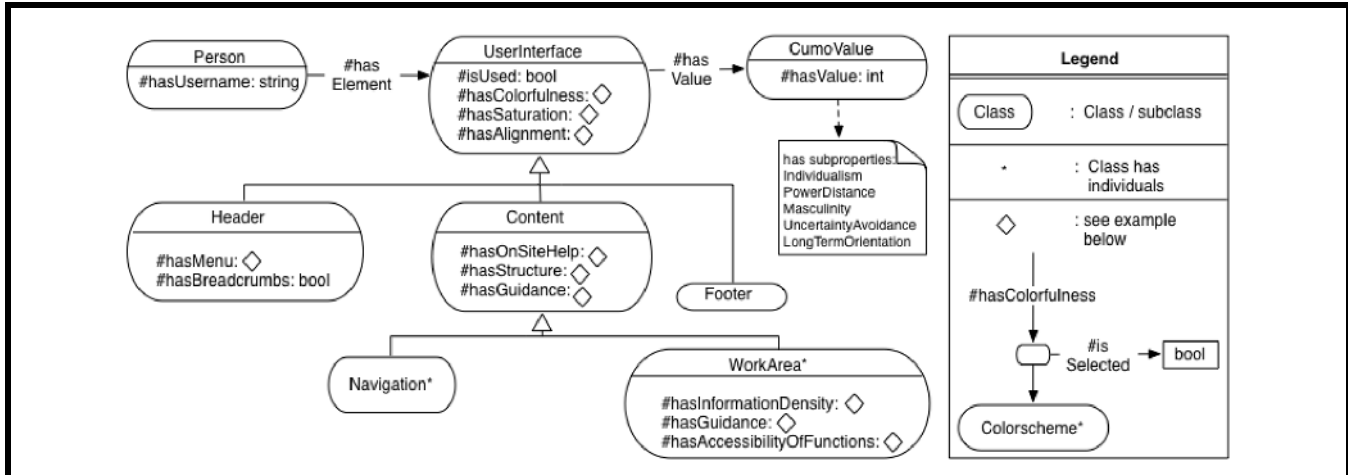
Person
#hasUsername: string

#has Element

UserInterface
#isUsed: bool
#hasColorfulness: ◇
#hasSaturation: ◇
#hasAlignment: ◇

#has Value

CumoValue
#hasValue: int

has subproperties:
Individualism
PowerDistance
Masculinity
UncertaintyAvoidance
LongTermOrientation

Header
#hasMenu: ◇
#hasBreadcrumbs: bool

Content
#hasOnSiteHelp: ◇
#hasStructure: ◇
#hasGuidance: ◇

Footer

Navigation*

WorkArea*
#hasInformationDensity: ◇
#hasGuidance: ◇
#hasAccessibilityOfFunctions: ◇

Legend

Class : Class / subclass

* : Class has individuals

◇ : see example below

#hasColorfulness

#is Selected

bool

Colorscheme*